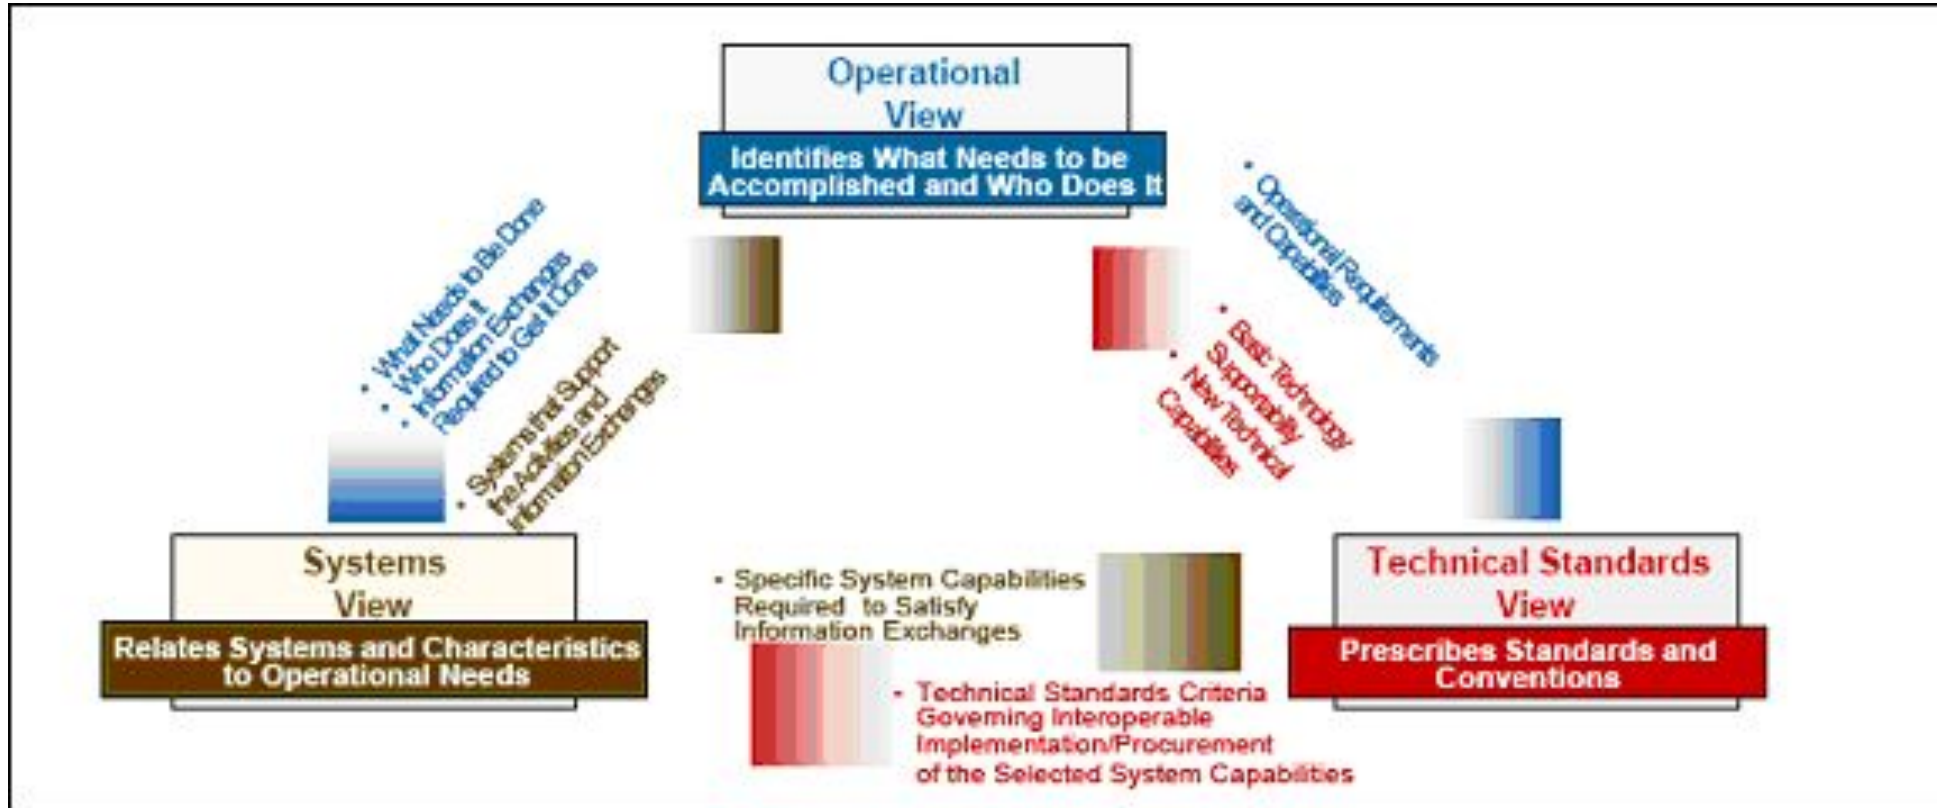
Operational View

Identifies What Needs to be Accomplished and Who Does It

• What Needs to Be Done
• Who Does It
• Information Exchanges Required to Get It Done

• Systems that Support the Activities and Information Exchanges

• Operational Requirements and Capabilities

• Basic Technology Supportability
• New Technical Capabilities

Systems View

Relates Systems and Characteristics to Operational Needs

• Specific System Capabilities Required to Satisfy Information Exchanges

• Technical Standards Criteria Governing Interoperable Implementation/Procurement of the Selected System Capabilities

Technical Standards View

Prescribes Standards and Conventions